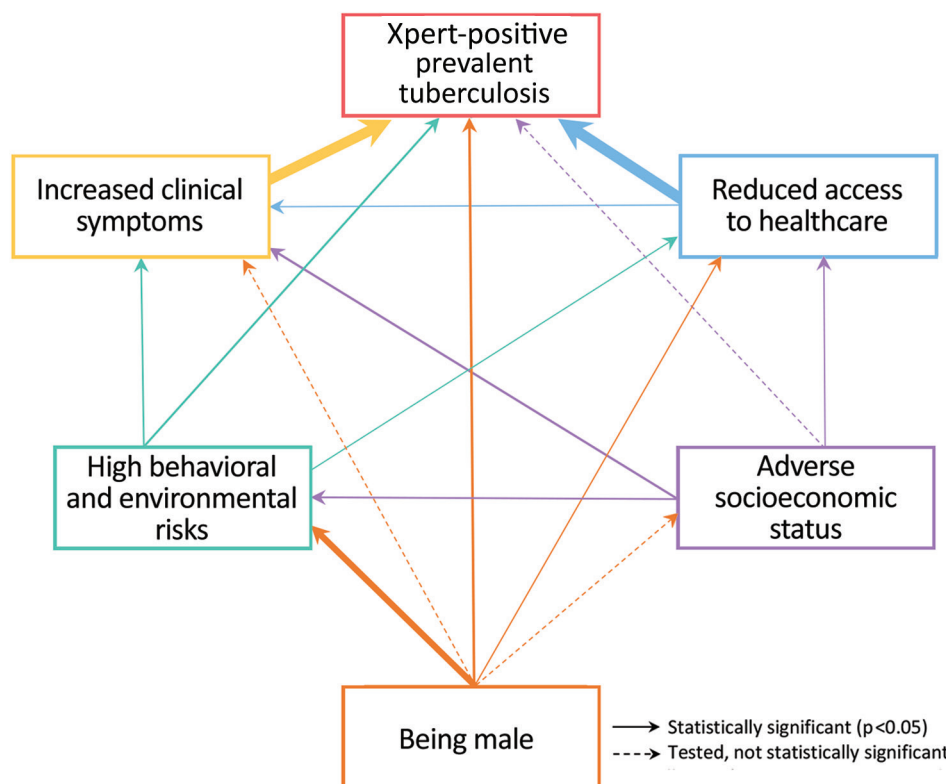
Xpert-positive prevalent tuberculosis

Increased clinical symptoms

Reduced access to healthcare

High behavioral and environmental risks

Adverse socioeconomic status

Being male

Statistically significant (p<0.05)

Tested, not statistically significant